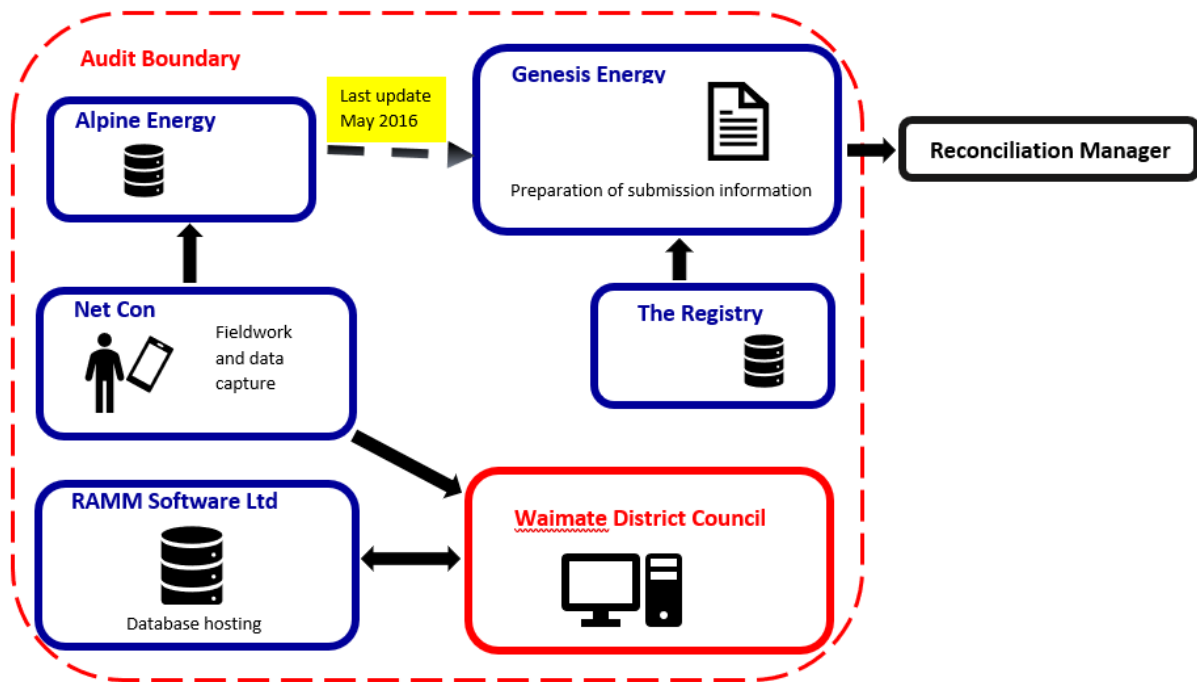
Audit Boundary

Alpine Energy

Last update May 2016

Genesis Energy

Preparation of submission information

Reconciliation Manager

Net Con

Fieldwork and data capture

The Registry

RAMM Software Ltd

Database hosting

Waimate District Council